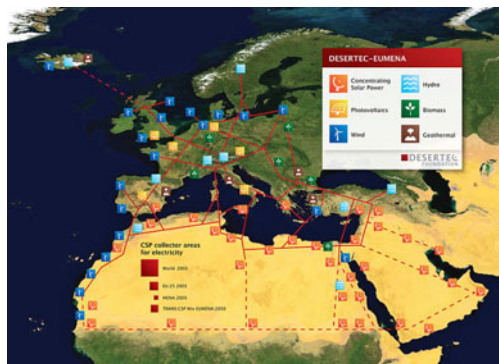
DESERTEC–EUMENA

Concentrating Solar Power
Hydro
Photovoltaics
Biomass
Wind
Geothermal

DESERTEC FOUNDATION

CSP collector areas for electricity

World 2005
EU-25 2005
MENA 2005
TRANS-CSP Mix EUMENA 2050